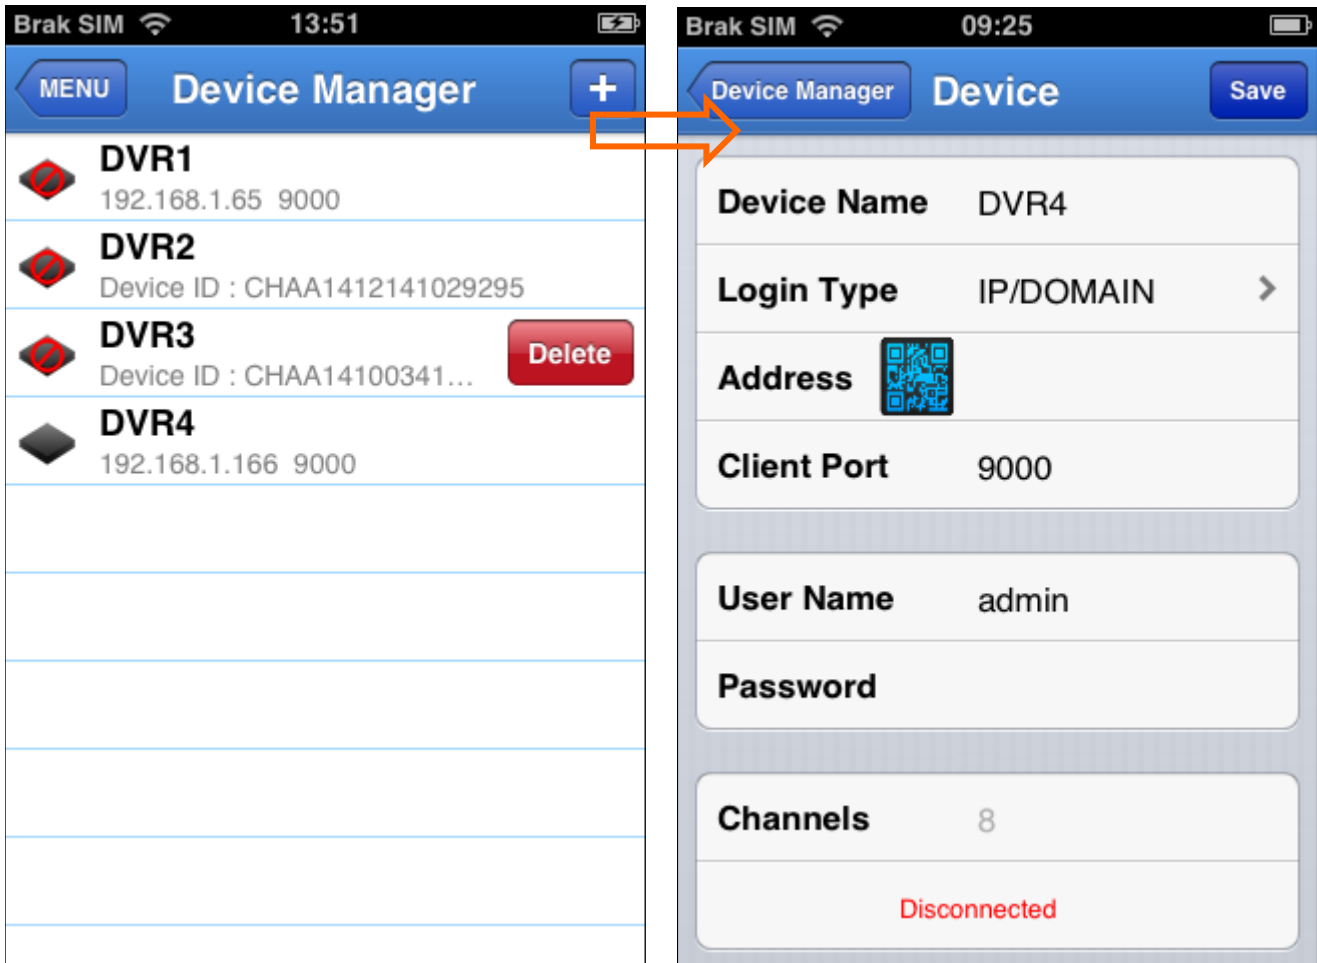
Brak SIM 13:51

MENU Device Manager +

DVR1
192.168.1.65 9000

DVR2
Device ID : CHAA1412141029295

DVR3
Device ID : CHAA14100341...
Delete

DVR4
192.168.1.166 9000

Brak SIM 09:25

Device Manager Device Save

| | |
|---|---|
| Device Name | DVR4 |
| Login Type | IP/DOMAIN |
| Address | |
| Client Port | 9000 |

| | |
|---|---|
| User Name | admin |
| Password | |

| | |
|---|---|
| Channels | 8 |

Disconnected